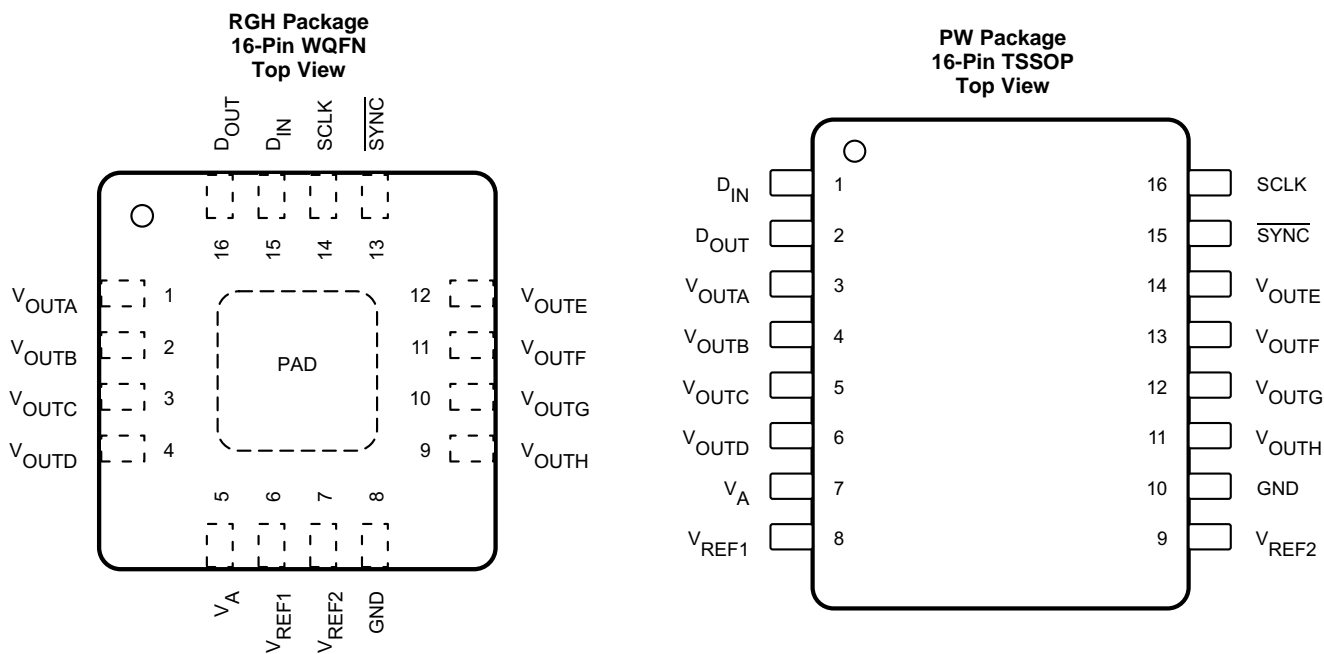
RGH Package
16-Pin WQFN
Top View

$D_{OUT}$ $D_{IN}$ SCLK $\overline{SYNC}$

16 15 14 13

$V_{OUTA}$ 1
$V_{OUTB}$ 2
$V_{OUTC}$ 3
$V_{OUTD}$ 4

PAD

12 $V_{OUTE}$
11 $V_{OUTF}$
10 $V_{OUTG}$
9 $V_{OUTH}$

5 6 7 8

$V_A$ $V_{REF1}$ $V_{REF2}$ GND

PW Package
16-Pin TSSOP
Top View

$D_{IN}$ 1
$D_{OUT}$ 2
$V_{OUTA}$ 3
$V_{OUTB}$ 4
$V_{OUTC}$ 5
$V_{OUTD}$ 6
$V_A$ 7
$V_{REF1}$ 8

16 SCLK
15 $\overline{SYNC}$
14 $V_{OUTE}$
13 $V_{OUTF}$
12 $V_{OUTG}$
11 $V_{OUTH}$
10 GND
9 $V_{REF2}$